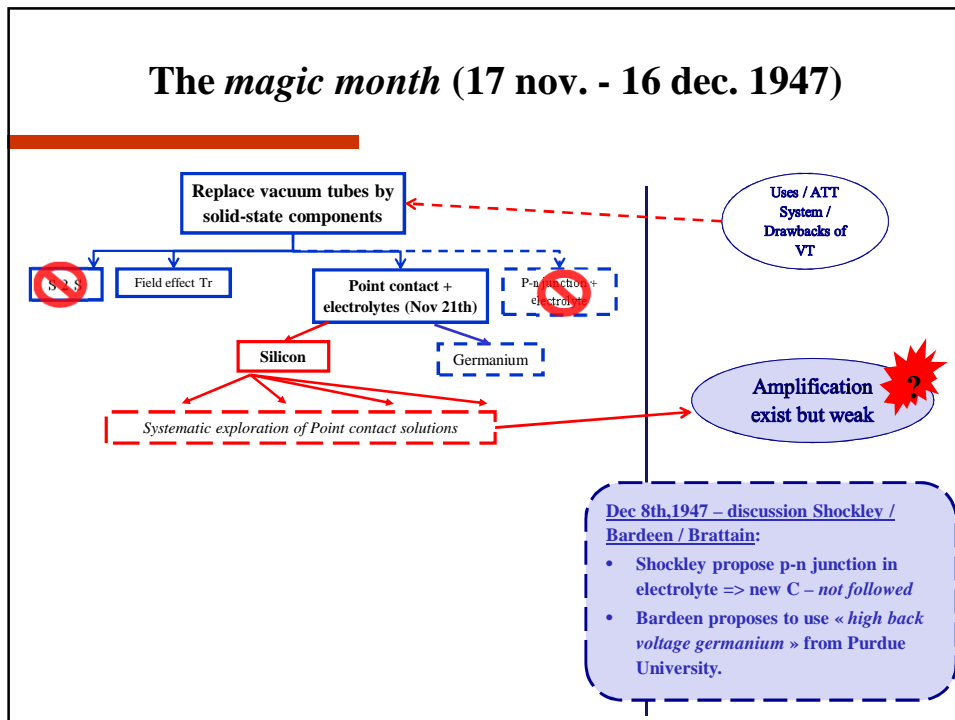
The *magic month* (17 nov. - 16 dec. 1947)

Replace vacuum tubes by solid-state components

Uses / ATT System / Drawbacks of VT

S 2 S

Field effect Tr

Point contact + electrolytes (Nov 21th)

P-n junction + electrolyte

Silicon

Germanium

Amplification exist but weak

?

Systematic exploration of Point contact solutions

Dec 8th,1947 – discussion Shockley / Bardeen / Brattain:

• Shockley propose p-n junction in electrolyte => new C – *not followed*

• Bardeen proposes to use « *high back voltage germanium* » from Purdue University.